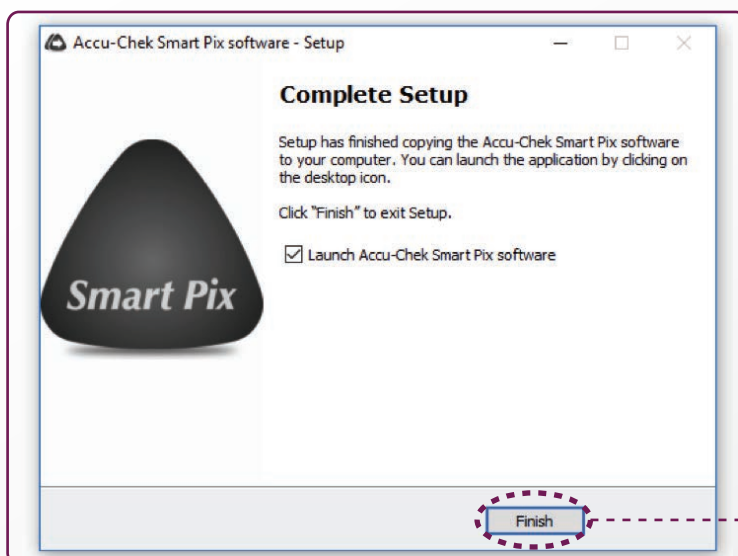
Accu-Chek Smart Pix software - Setup

Complete Setup

Setup has finished copying the Accu-Chek Smart Pix software to your computer. You can launch the application by clicking on the desktop icon.

Click "Finish" to exit Setup.

☑ Launch Accu-Chek Smart Pix software

Smart Pix

Finish